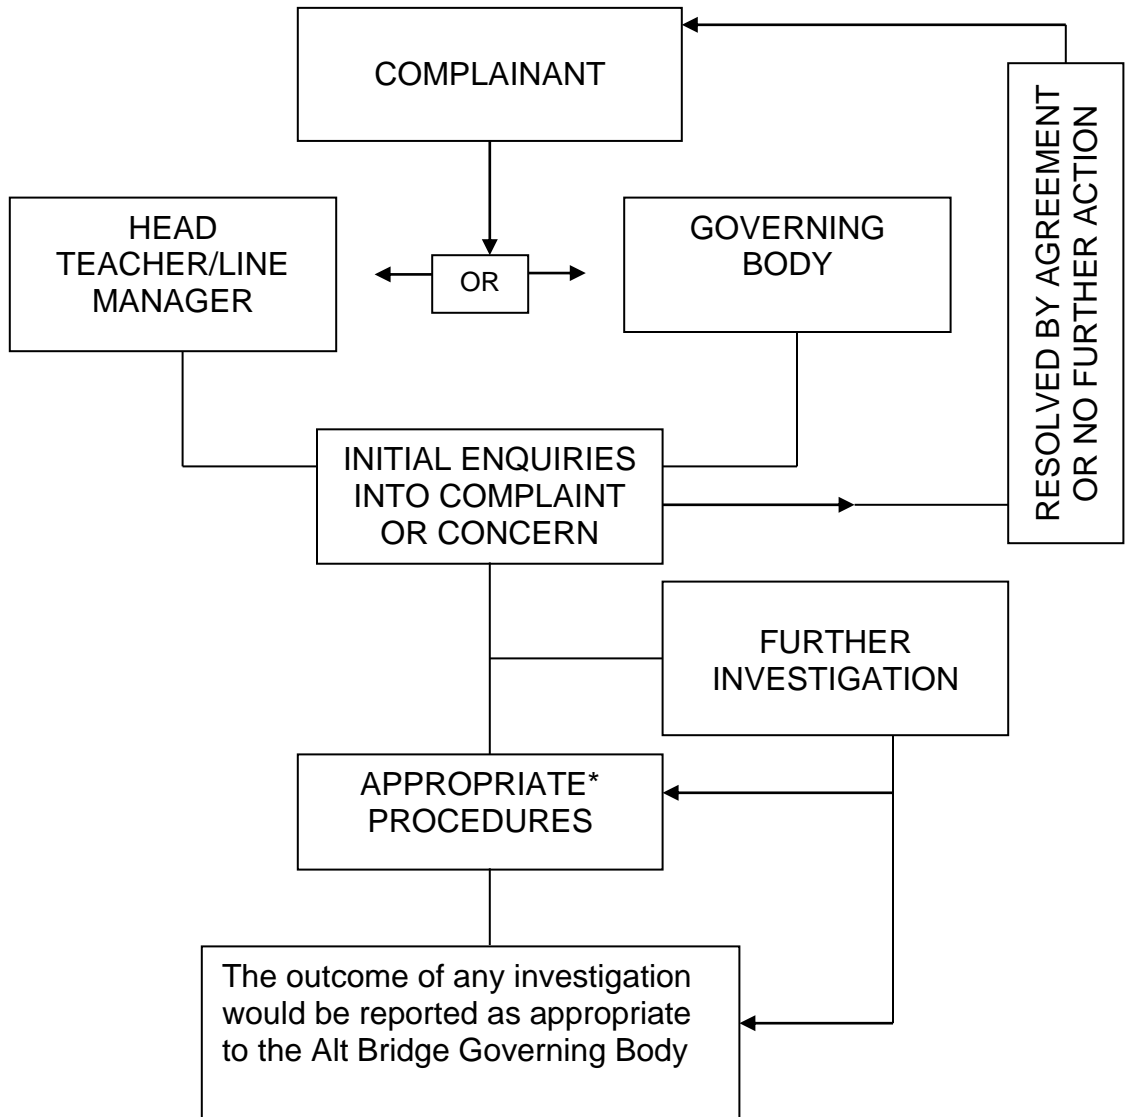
COMPLAINANT

HEAD TEACHER/LINE MANAGER

OR

GOVERNING BODY

RESOLVED BY AGREEMENT OR NO FURTHER ACTION

INITIAL ENQUIRIES INTO COMPLAINT OR CONCERN

FURTHER INVESTIGATION

APPROPRIATE* PROCEDURES

The outcome of any investigation would be reported as appropriate to the Alt Bridge Governing Body